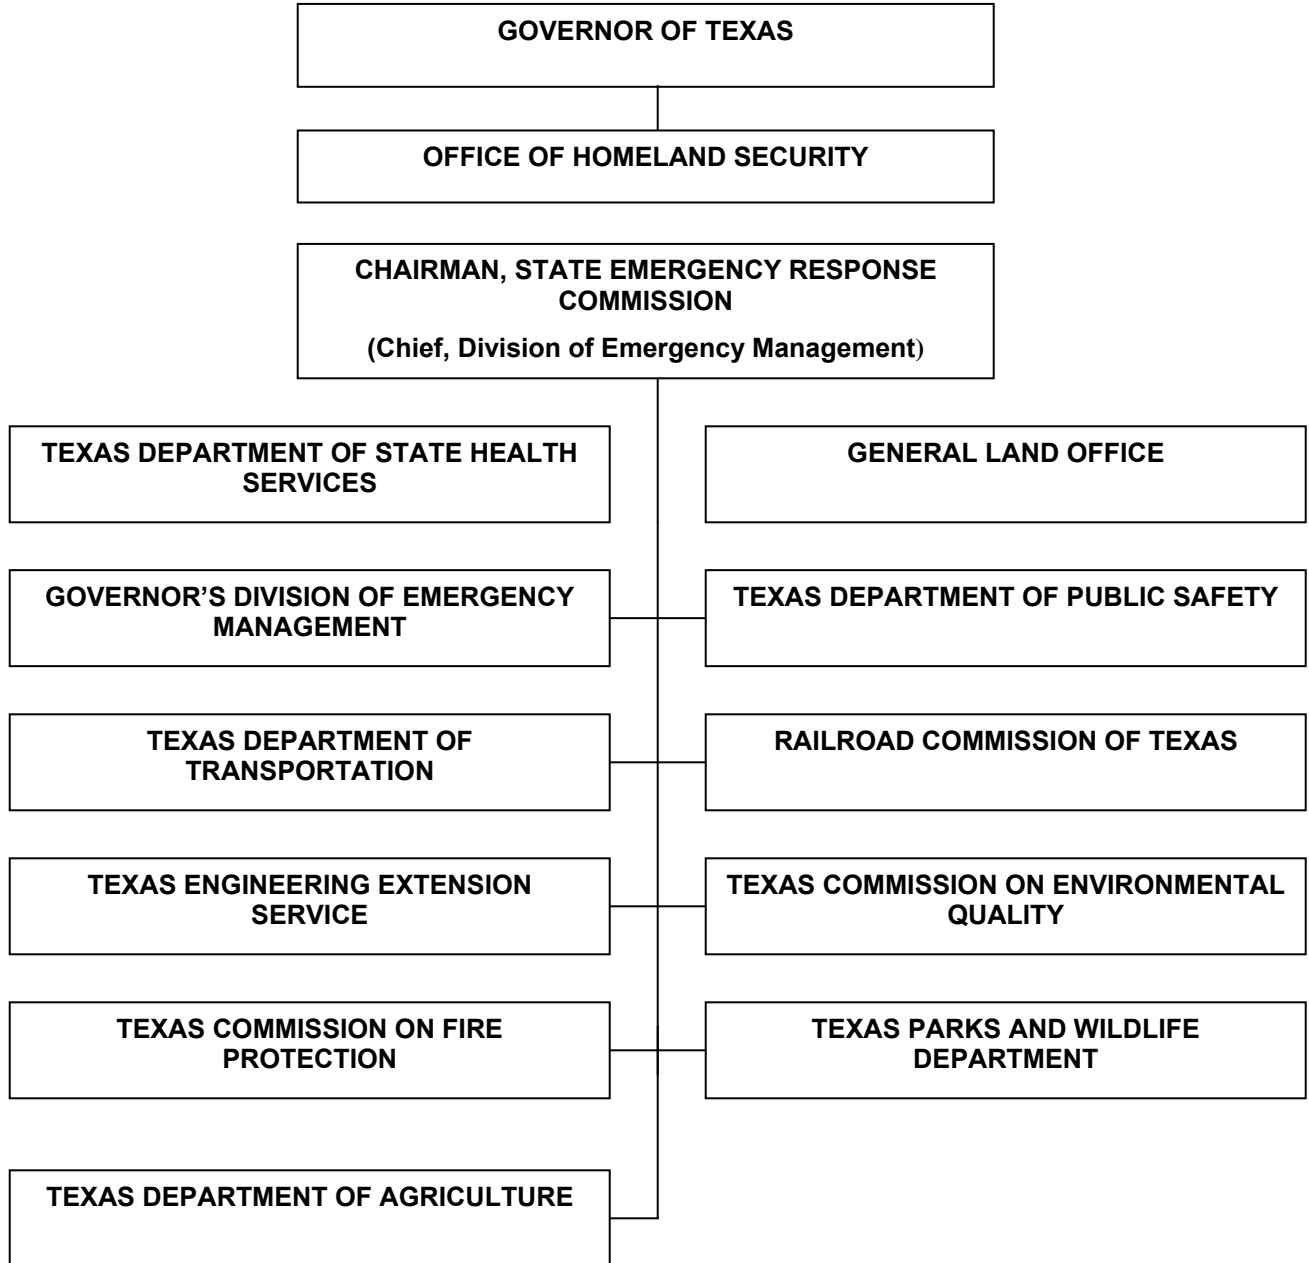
GOVERNOR OF TEXAS

OFFICE OF HOMELAND SECURITY

CHAIRMAN, STATE EMERGENCY RESPONSE COMMISSION

(Chief, Division of Emergency Management)

TEXAS DEPARTMENT OF STATE HEALTH SERVICES

GENERAL LAND OFFICE

GOVERNOR'S DIVISION OF EMERGENCY MANAGEMENT

TEXAS DEPARTMENT OF PUBLIC SAFETY

TEXAS DEPARTMENT OF TRANSPORTATION

RAILROAD COMMISSION OF TEXAS

TEXAS ENGINEERING EXTENSION SERVICE

TEXAS COMMISSION ON ENVIRONMENTAL QUALITY

TEXAS COMMISSION ON FIRE PROTECTION

TEXAS PARKS AND WILDLIFE DEPARTMENT

TEXAS DEPARTMENT OF AGRICULTURE